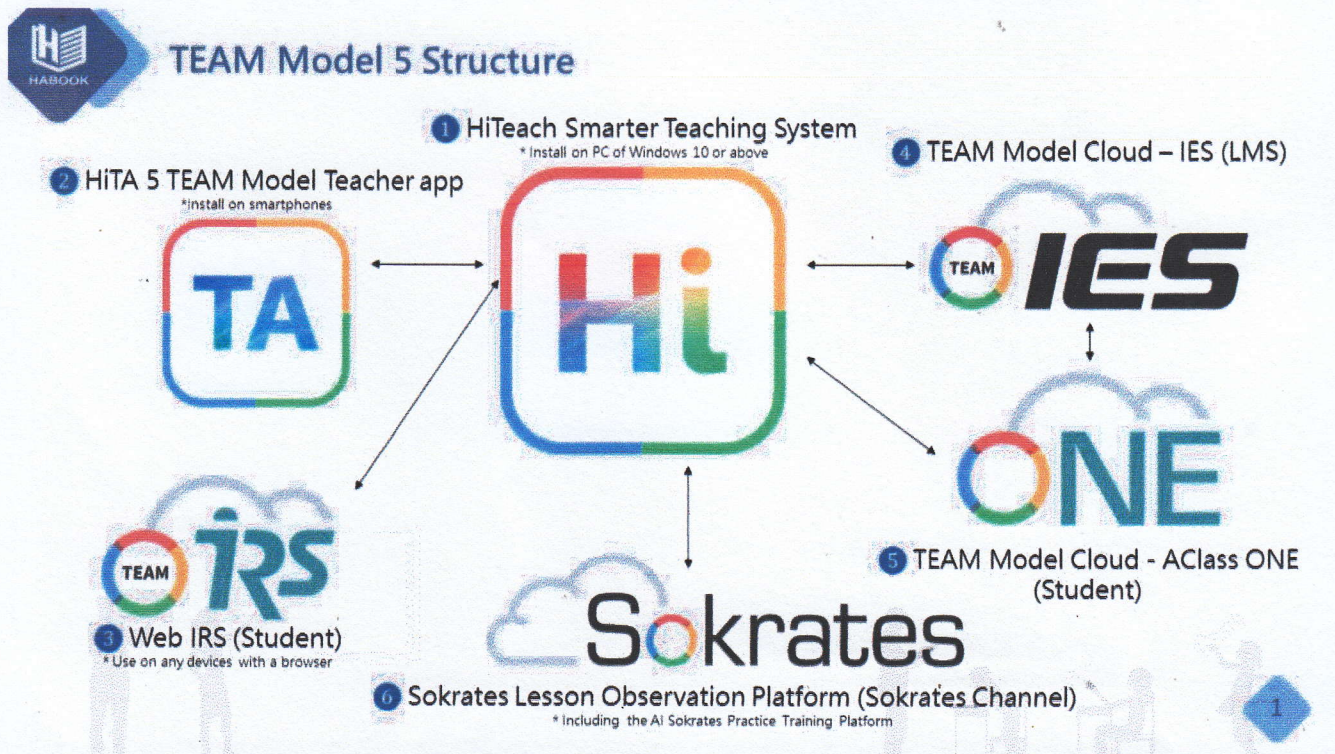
HABOOK

TEAM Model 5 Structure

1 HiTeach Smarter Teaching System
* Install on PC of Windows 10 or above

Hi

2 HiTA 5 TEAM Model Teacher app
*install on smartphones

TA

4 TEAM Model Cloud – IES (LMS)

TEAM IES

ONE

5 TEAM Model Cloud - AClass ONE (Student)

TEAM IRS

3 Web IRS (Student)
* Use on any devices with a browser

Sokrates

6 Sokrates Lesson Observation Platform (Sokrates Channel)
* Including the AI Sokrates Practice Training Platform

1